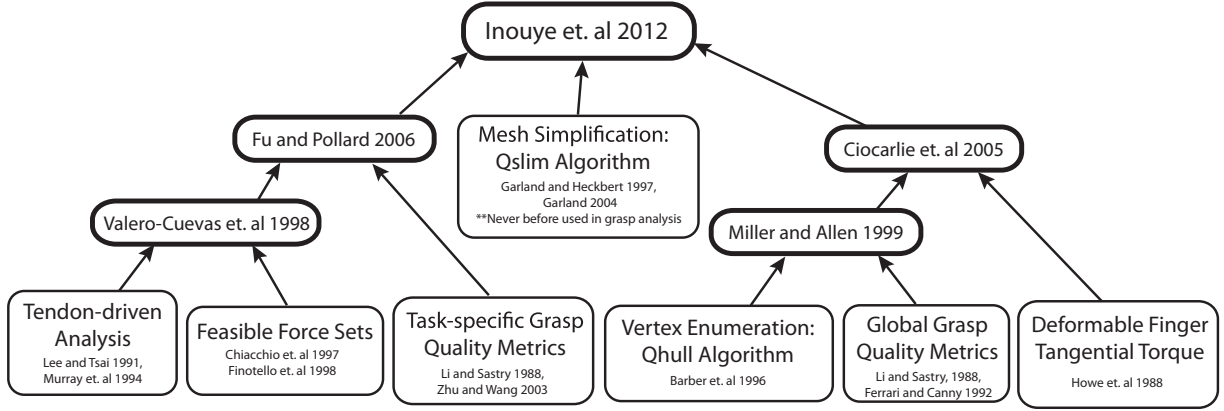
Inouye et. al 2012

Fu and Pollard 2006

Mesh Simplification: Qslim Algorithm

Garland and Heckbert 1997, Garland 2004

**Never before used in grasp analysis

Ciocarlie et. al 2005

Valero-Cuevas et. al 1998

Miller and Allen 1999

Tendon-driven Analysis

Lee and Tsai 1991, Murray et. al 1994

Feasible Force Sets

Chiacchio et. al 1997 Finotello et. al 1998

Task-specific Grasp Quality Metrics

Li and Sastry 1988, Zhu and Wang 2003

Vertex Enumeration: Qhull Algorithm

Barber et. al 1996

Global Grasp Quality Metrics

Li and Sastry, 1988, Ferrari and Canny 1992

Deformable Finger Tangential Torque

Howe et. al 1988